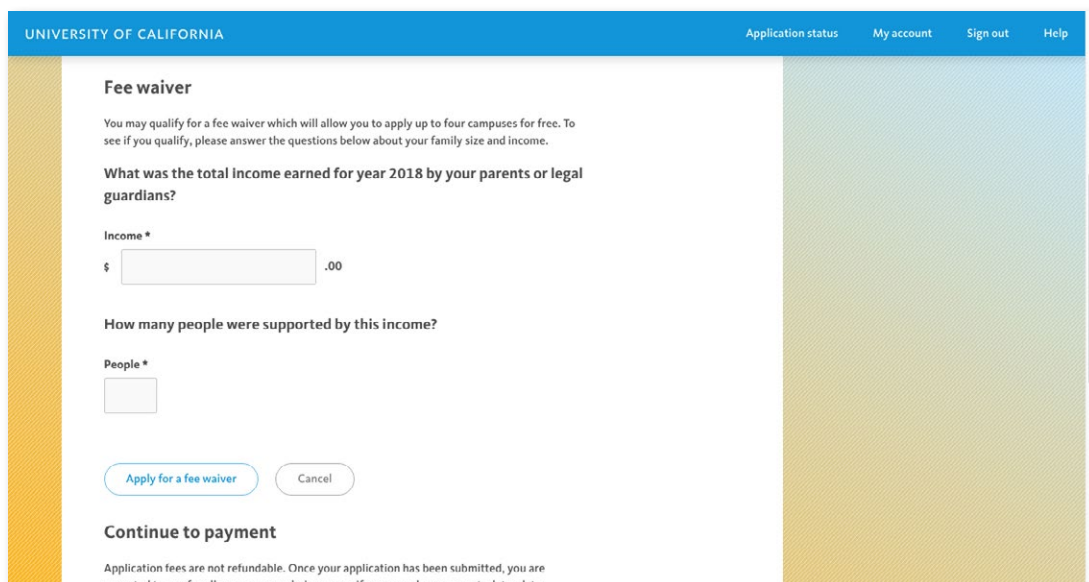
UNIVERSITY OF CALIFORNIA

Application status My account Sign out Help

Fee waiver

You may qualify for a fee waiver which will allow you to apply up to four campuses for free. To see if you qualify, please answer the questions below about your family size and income.

What was the total income earned for year 2018 by your parents or legal guardians?

Income *

$ .00

How many people were supported by this income?

People *

Apply for a fee waiver Cancel

Continue to payment

Application fees are not refundable. Once your application has been submitted, you are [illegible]